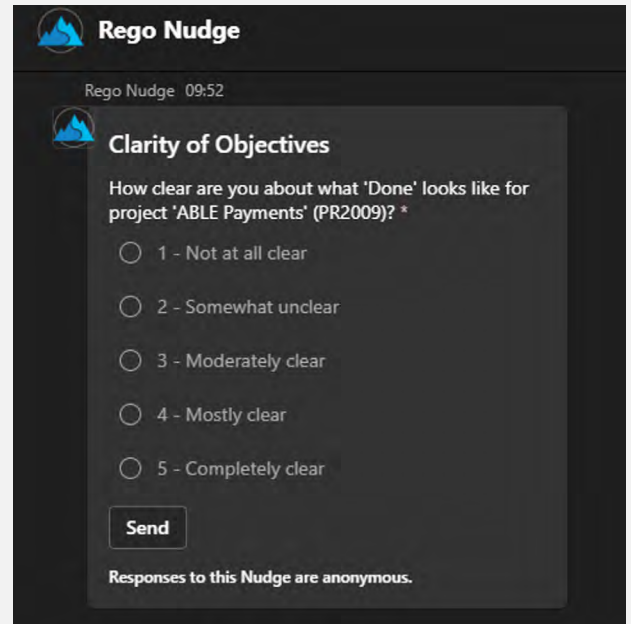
Rego Nudge

Rego Nudge 09:52

Clarity of Objectives

How clear are you about what 'Done' looks like for project 'ABLE Payments' (PR2009)? *

1 - Not at all clear

2 - Somewhat unclear

3 - Moderately clear

4 - Mostly clear

5 - Completely clear

Send

Responses to this Nudge are anonymous.